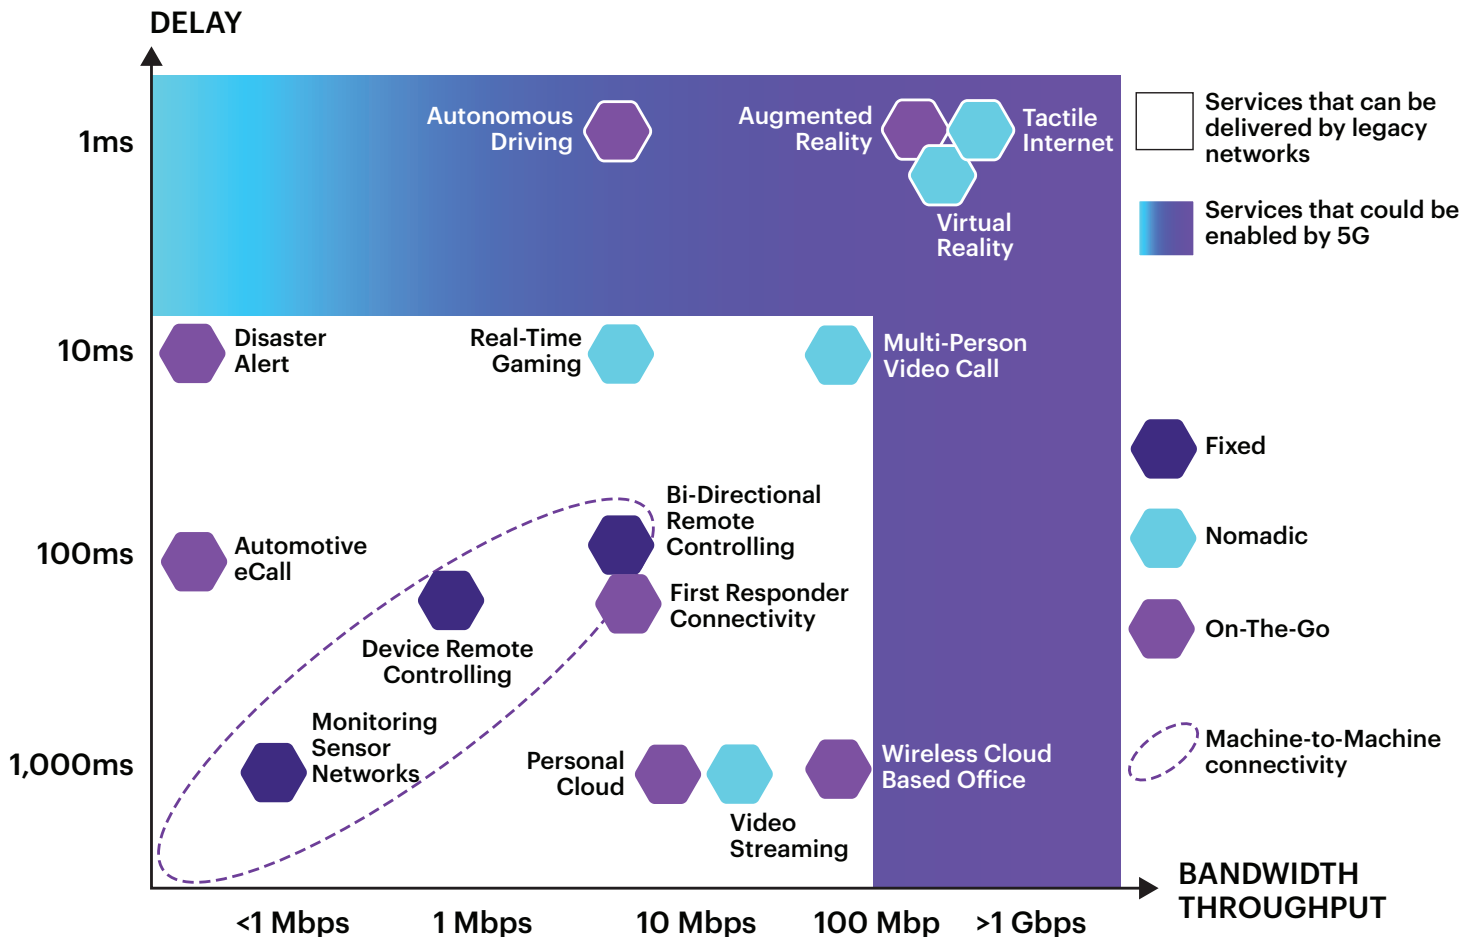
DELAY

1ms

10ms

100ms

1,000ms

Autonomous Driving

Augmented Reality

Tactile Internet

Virtual Reality

Services that can be delivered by legacy networks

Services that could be enabled by 5G

Disaster Alert

Real-Time Gaming

Multi-Person Video Call

Fixed

Nomadic

On-The-Go

Bi-Directional Remote Controlling

Automotive eCall

First Responder Connectivity

Device Remote Controlling

Monitoring Sensor Networks

Personal Cloud

Wireless Cloud Based Office

Machine-to-Machine connectivity

Video Streaming

BANDWIDTH THROUGHPUT

<1 Mbps

1 Mbps

10 Mbps

100 Mbp

>1 Gbps